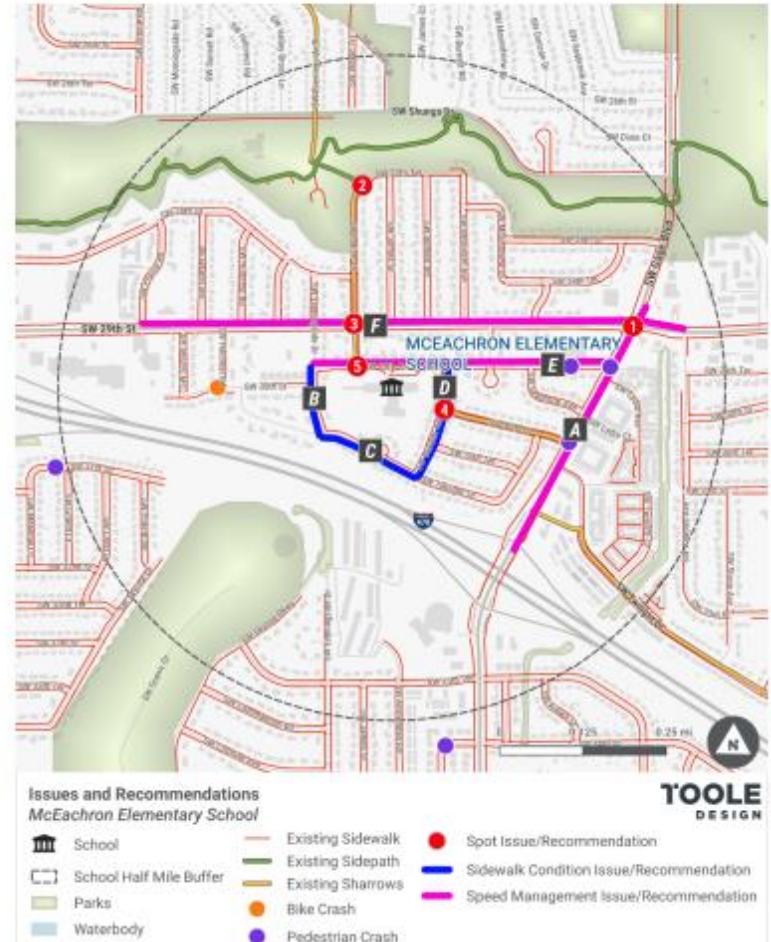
SW Shunga Dr

SW 29th St

2

3

F

1

MCEACHRON ELEMENTARY SCHOOL

5

E

B

D

4

A

C

470

0.125

0.25 mi

N

Issues and Recommendations
McEachron Elementary School

TOOLE DESIGN

School
School Half Mile Buffer
Parks
Waterbody

Existing Sidewalk
Existing Sidepath
Existing Sharrows
Bike Crash
Pedestrian Crash

Spot Issue/Recommendation
Sidewalk Condition Issue/Recommendation
Speed Management Issue/Recommendation